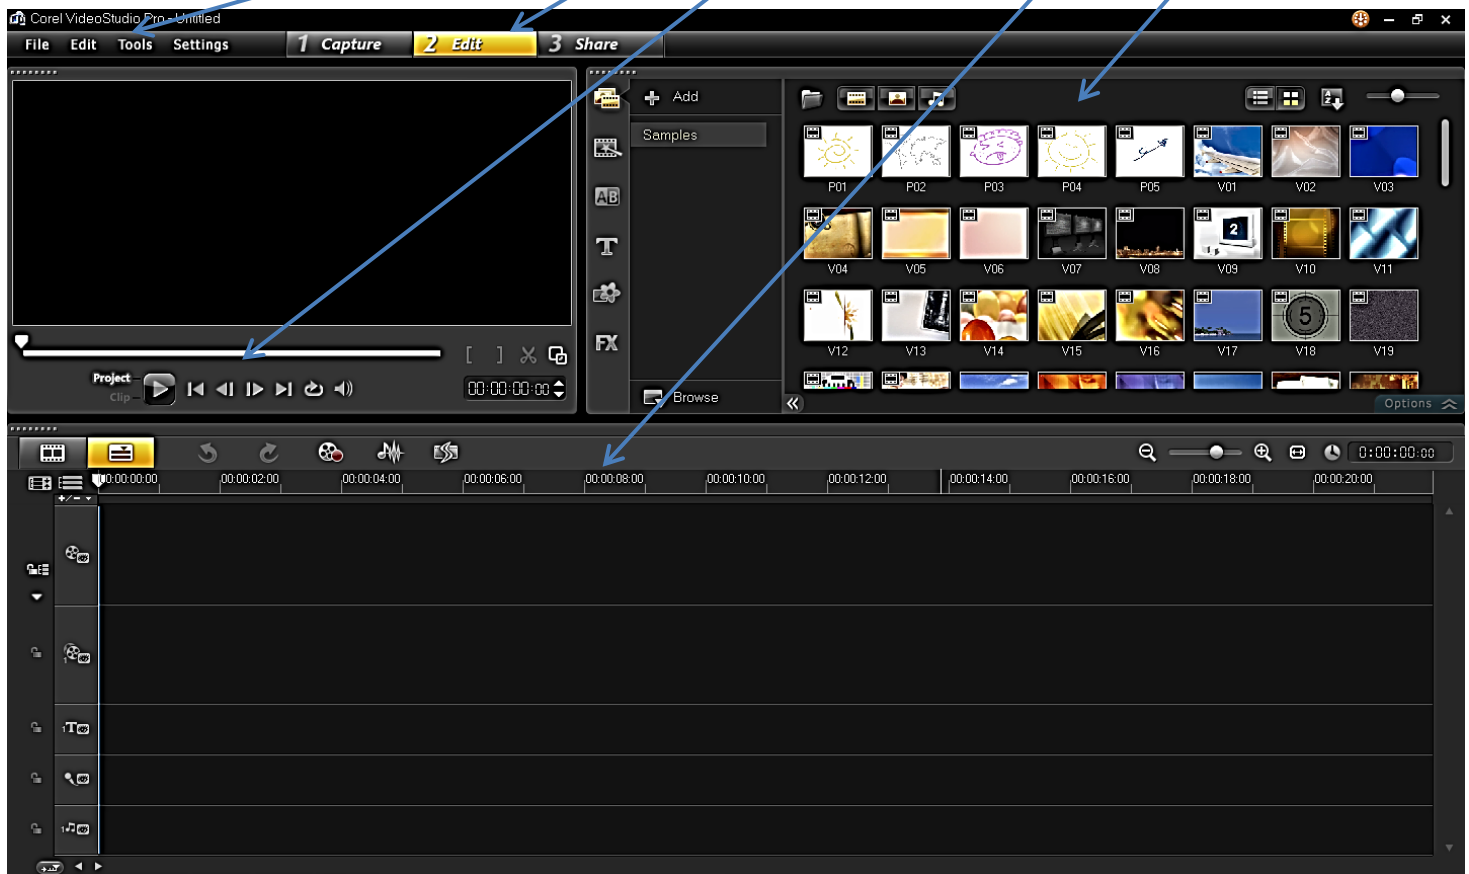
Corel VideoStudio Pro - Untitled

File Edit Tools Settings

1 Capture 2 Edit 3 Share

Add

Samples

Browse

P01 P02 P03 P04 P05 V01 V02 V03

V04 V05 V06 V07 V08 V09 V10 V11

V12 V13 V14 V15 V16 V17 V18 V19

Options

Project

Clip

00:00:00:00

0:00:00:00

00:00:00:00 00:00:02:00 00:00:04:00 00:00:06:00 00:00:08:00 00:00:10:00 00:00:12:00 00:00:14:00 00:00:16:00 00:00:18:00 00:00:20:00

FX

AB

T